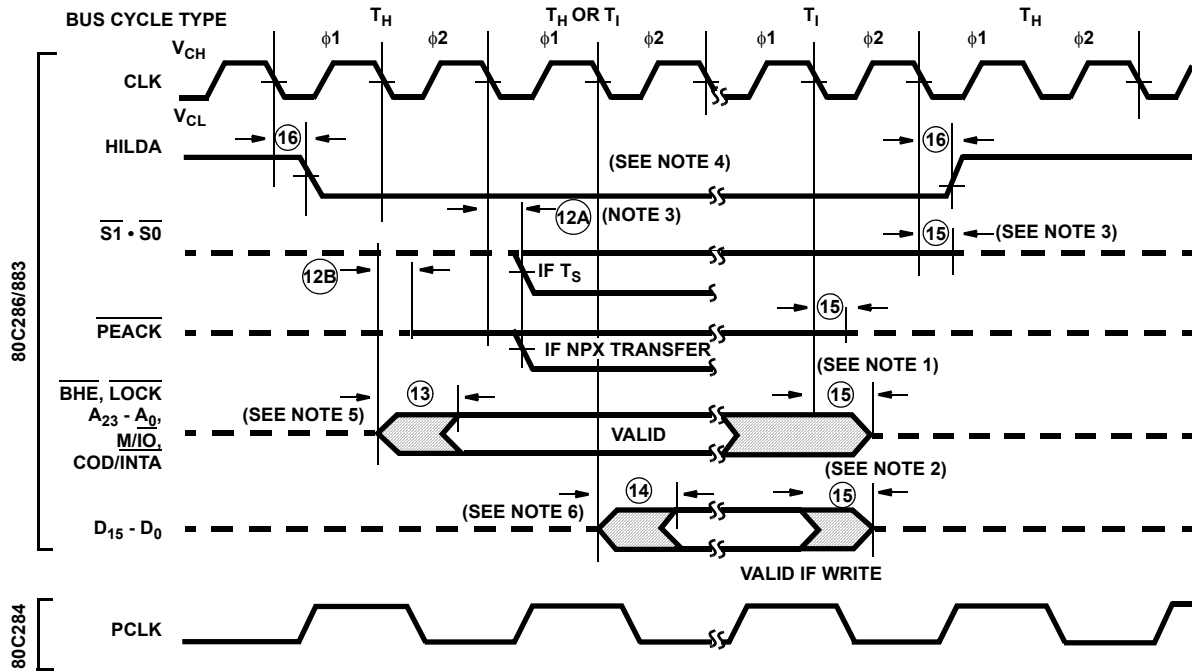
BUS CYCLE TYPE $T_H$ $T_H$ OR $T_I$ $T_I$ $T_H$

$\phi1$ $\phi2$ $\phi1$ $\phi2$ $\phi1$ $\phi2$ $\phi1$ $\phi2$

$V_{CH}$

CLK

$V_{CL}$

HILDA

16

(SEE NOTE 4)

16

12A

(NOTE 3)

$\overline{S1} \cdot \overline{S0}$

15

(SEE NOTE 3)

12B

IF $T_S$

15

$\overline{PEACK}$

IF NPX TRANSFER

(SEE NOTE 1)

$\overline{BHE}$, $\overline{LOCK}$

$A_{23}$ - $A_0$,

$\overline{M/IO}$,

COD/$\overline{INTA}$

(SEE NOTE 5)

13

15

VALID

(SEE NOTE 2)

14

15

(SEE NOTE 6)

$D_{15}$ - $D_0$

VALID IF WRITE

80C286/883

PCLK

80C284